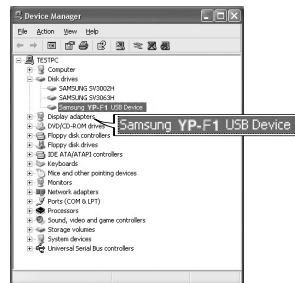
Device Manager

File Action View Help

TESTPC
Computer
Disk drives
SAMSUNG SV3002H
SAMSUNG SV3063H
Samsung YP-F1 USB Device
Display adapters
DVD/CD-ROM drives
Floppy disk controllers
Floppy disk drives
IDE ATA/ATAPI controllers
Keyboards
Mice and other pointing devices
Monitors
Network adapters
Ports (COM & LPT)
Processors
Sound, video and game controllers
Storage volumes
System devices
Universal Serial Bus controllers

Samsung YP-F1 USB Device